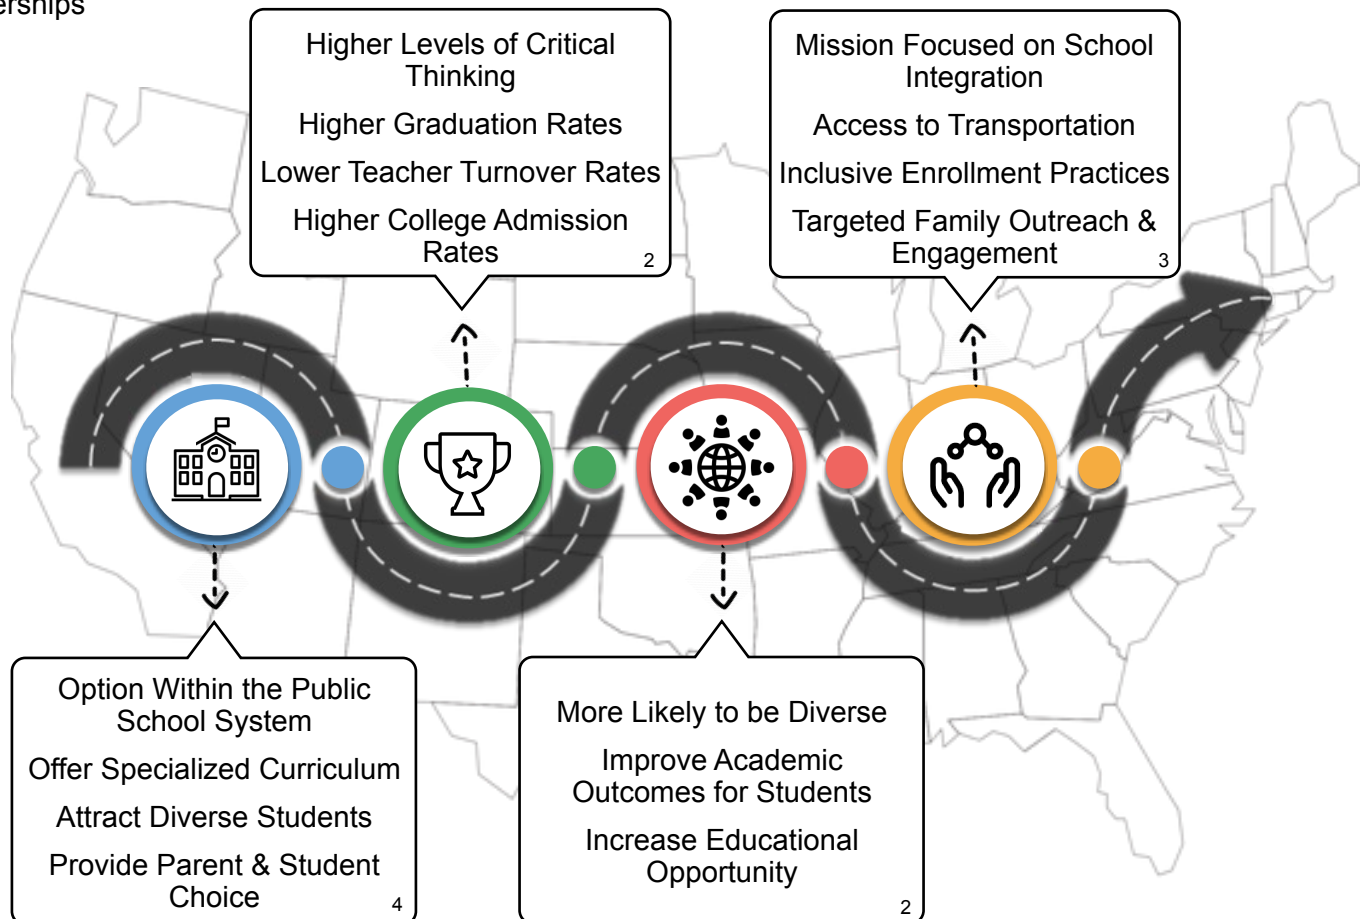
erships

Higher Levels of Critical Thinking

Higher Graduation Rates

Lower Teacher Turnover Rates

Higher College Admission Rates 2

Mission Focused on School Integration

Access to Transportation

Inclusive Enrollment Practices

Targeted Family Outreach & Engagement 3

Option Within the Public School System

Offer Specialized Curriculum

Attract Diverse Students

Provide Parent & Student Choice 4

More Likely to be Diverse

Improve Academic Outcomes for Students

Increase Educational Opportunity 2